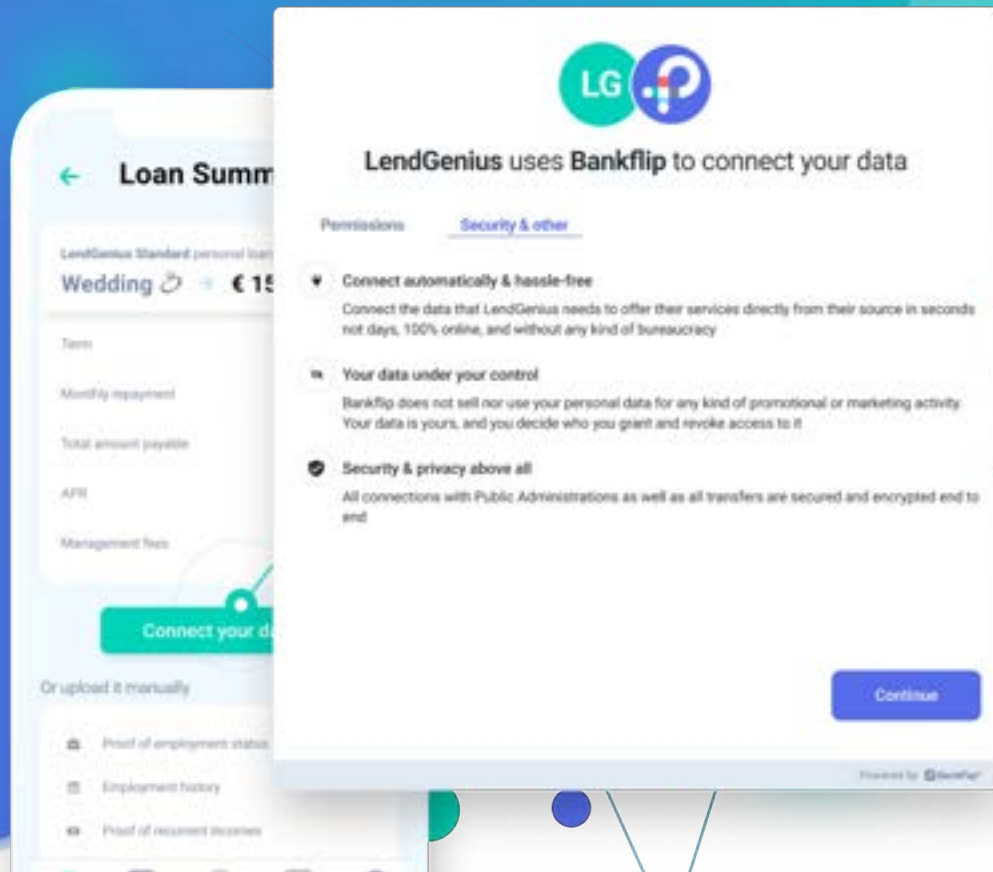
← Loan Summ

LendGenius Standard personal loan

Wedding → € 15

Term

Monthly repayment

Total amount payable

APR

Management fees

Connect your d

Or upload it manually

Proof of employment status

Employment history

Proof of recurrent incomes

LG

LendGenius uses Bankflip to connect your data

Permissions

Security & other

Connect automatically & hassle-free

Connect the data that LendGenius needs to offer their services directly from their source in seconds not days, 100% online, and without any kind of bureaucracy

Your data under your control

Bankflip does not sell nor use your personal data for any kind of promotional or marketing activity. Your data is yours, and you decide who you grant and revoke access to it

Security & privacy above all

All connections with Public Administrations as well as all transfers are secured and encrypted end to end

Continue

Powered by Bankflip